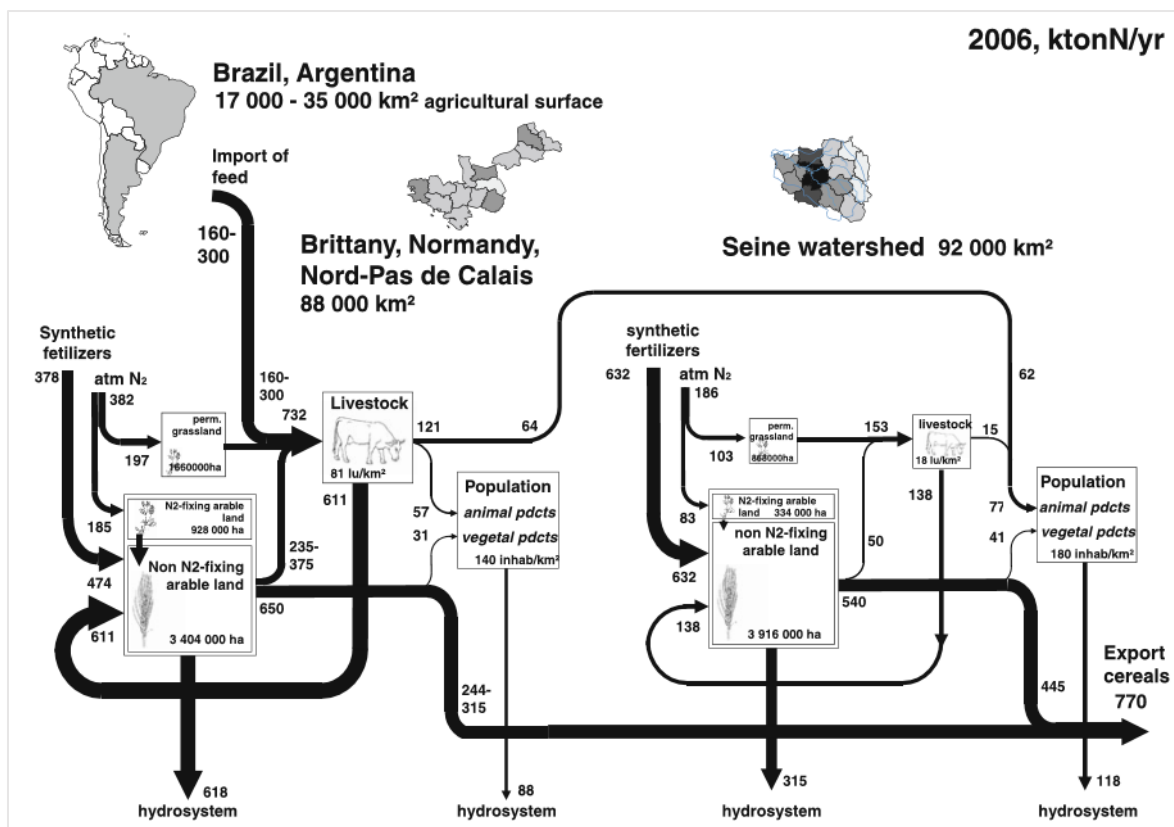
2006, ktonN/yr

Brazil, Argentina
17 000 - 35 000 km² agricultural surface

Import of feed

160-300

Brittany, Normandy, Nord-Pas de Calais
88 000 km²

Seine watershed 92 000 km²

Synthetic fetilizers
378
atm $N_2$
382
perm. grassland
1660000ha
197
185
N2-fixing arable land
928 000 ha
474
Non N2-fixing arable land
3 404 000 ha
611
160-300
732
Livestock
81 lu/km²
611
235-375
650
121
64
Population
animal pdcts
vegetal pdcts
140 inhab/km²
57
31
244-315
618
hydrosystem
88
hydrosystem

synthetic fertilizers
632
atm $N_2$
186
perm. grassland
868000ha
103
153
livestock
18 lu/km²
15
62
83
N2-fixing arable land 334 000 ha
non N2-fixing arable land
3 916 000 ha
632
138
138
50
540
Population
animal pdcts
vegetal pdcts
180 inhab/km²
77
41
445
Export cereals
770
315
hydrosystem
118
hydrosystem